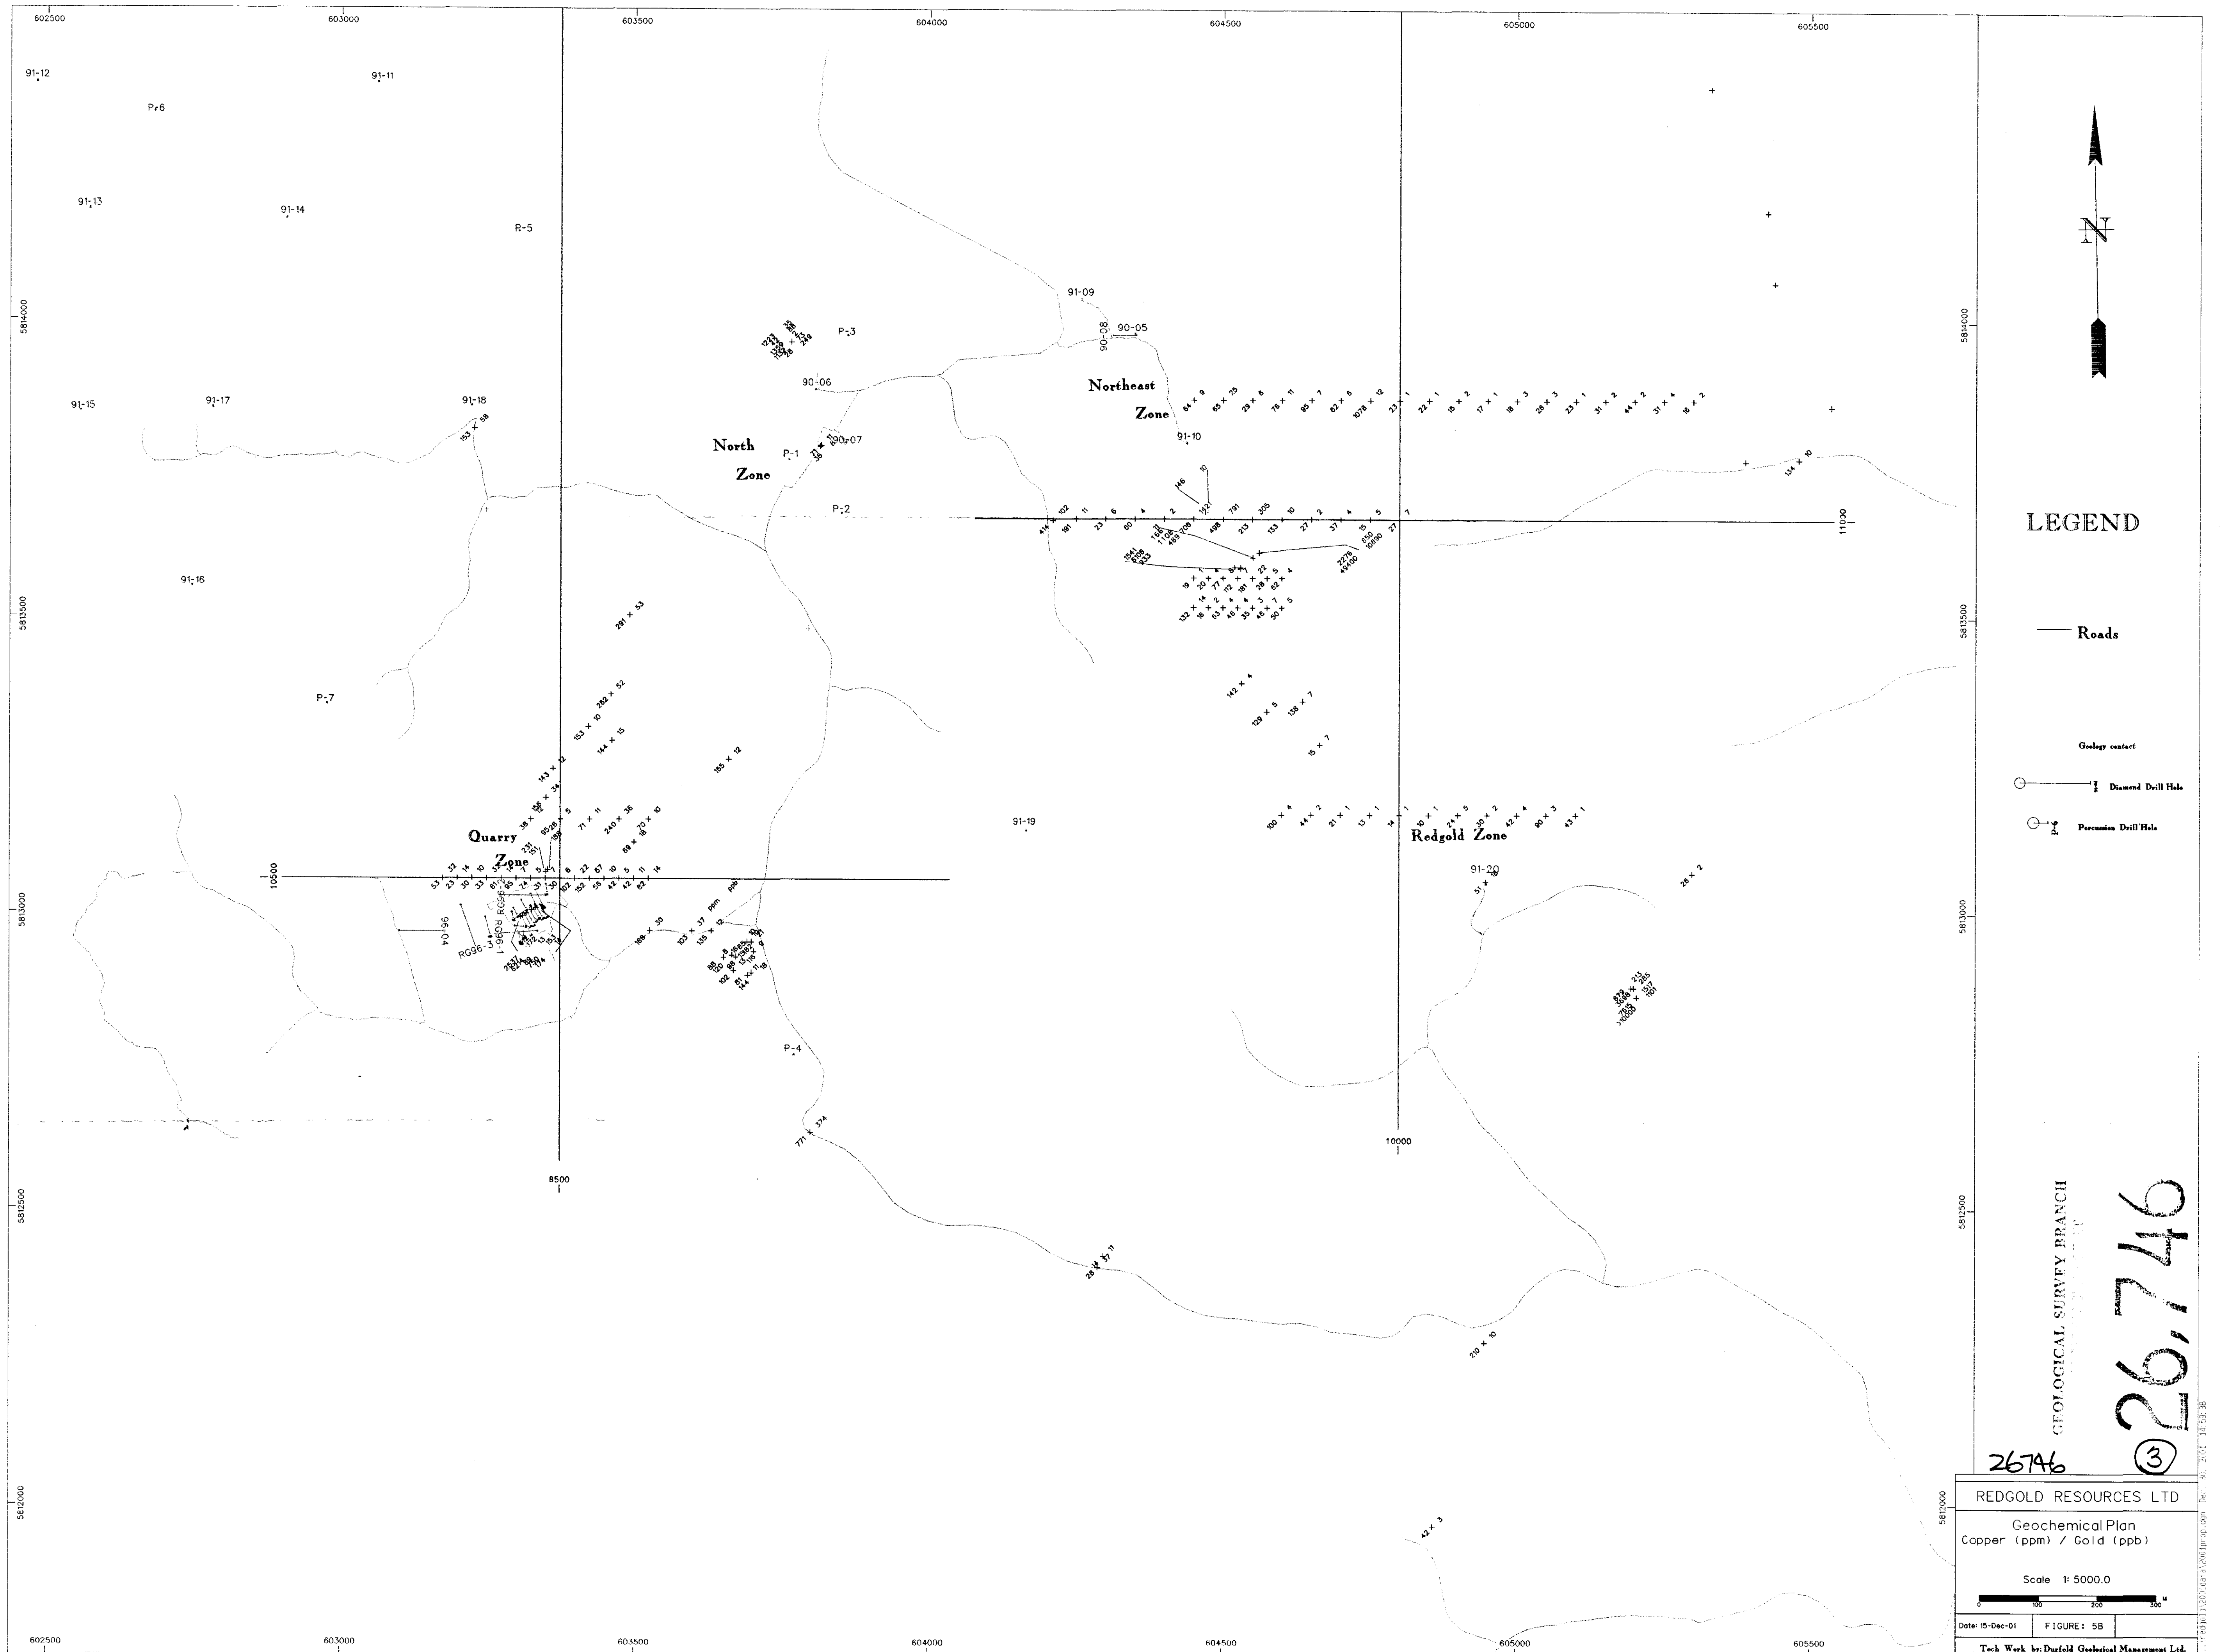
602500 603000 603500 604000 604500 605000 605500

91-12
91-11
P-6
91-13
91-14
R-5
91-09
P-3
90-08
90-05
90-06
91-15
91-17
91-18
153 x 58
Northeast Zone
64 x 9
65 x 25
29 x 8
76 x 11
95 x 7
62 x 6
1078 x 12
23 x 1
22 x 1
15 x 2
17 x 1
18 x 3
28 x 3
23 x 1
31 x 2
44 x 2
31 x 4
16 x 2
91-10
North Zone
P-1
90-07
P-2
134 x 10
11000
91-16
291 x 53
P-7
282 x 52
153 x 10
144 x 15
142 x 4
129 x 5
138 x 7
15 x 7
155 x 12
143 x 12
Quarry Zone
71 x 11
240 x 36
70 x 10
69 x 18
91-19
100 x 4
44 x 2
21 x 1
13 x 1
14 x 1
10 x 1
24 x 5
30 x 2
42 x 4
90 x 3
43 x 1
Redgold Zone
91-20
10500
28 x 2
RG96-1
96-04
103 x 37
135 x 12
169 x 30
ppm ppb
P-4
771 x 374
10000
8500
28 x 17 x 11
210 x 10
42 x 3

5814000
5813500
5813000
5812500
5812000

N

LEGEND

Roads

Geology contact

Diamond Drill Hole

Percussion Drill Hole

GEOLOGICAL SURVEY BRANCH

26,746

26746

3

REDGOLD RESOURCES LTD

Geochemical Plan
Copper (ppm) / Gold (ppb)

Scale 1: 5000.0

0 100 200 300 M

Date: 15-Dec-01
FIGURE: 5B

Tech Work by: Durfeld Geological Management Ltd.